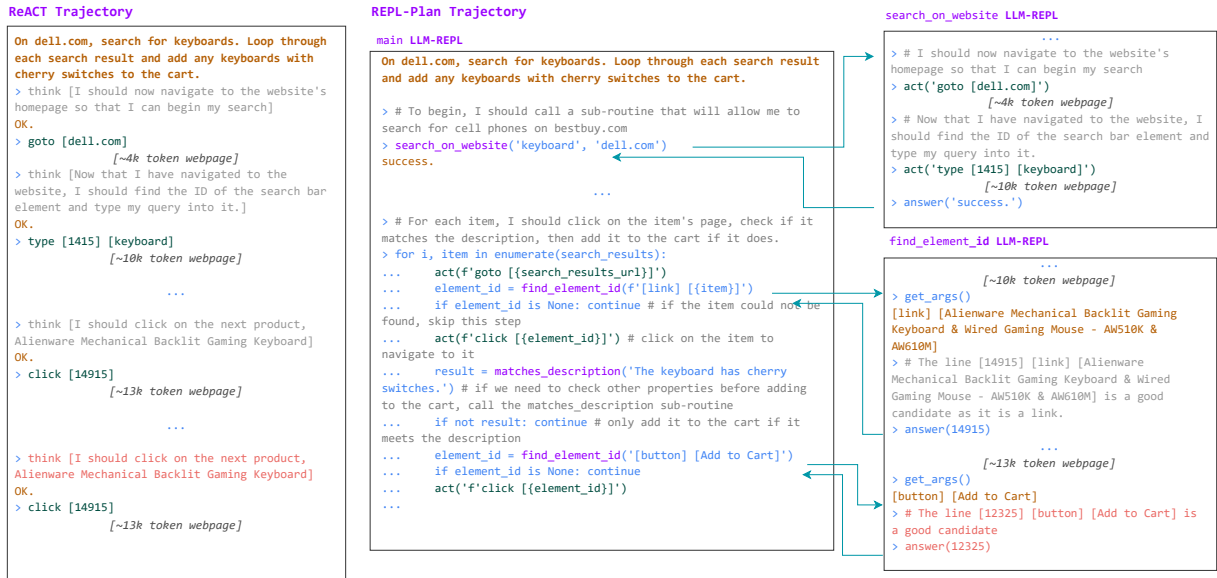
ReACT Trajectory

On dell.com, search for keyboards. Loop through each search result and add any keyboards with cherry switches to the cart.
> think [I should now navigate to the website's homepage so that I can begin my search]
OK.
> goto [dell.com]
[~4k token webpage]
> think [Now that I have navigated to the website, I should find the ID of the search bar element and type my query into it.]
OK.
> type [1415] [keyboard]
[~10k token webpage]
...
> think [I should click on the next product, Alienware Mechanical Backlit Gaming Keyboard]
OK.
> click [14915]
[~13k token webpage]
...
> think [I should click on the next product, Alienware Mechanical Backlit Gaming Keyboard]
OK.
> click [14915]
[~13k token webpage]

REPL-Plan Trajectory

main LLM-REPL

On dell.com, search for keyboards. Loop through each search result and add any keyboards with cherry switches to the cart.

> # To begin, I should call a sub-routine that will allow me to search for cell phones on bestbuy.com
> search_on_website('keyboard', 'dell.com')
success.
...
> # For each item, I should click on the item's page, check if it matches the description, then add it to the cart if it does.
> for i, item in enumerate(search_results):
...     act(f'goto [{search_results_url}]')
...     element_id = find_element_id(f'[link] [{item}]')
...     if element_id is None: continue # if the item could not be found, skip this step
...     act(f'click [{element_id}]') # click on the item to navigate to it
...     result = matches_description('The keyboard has cherry switches.') # if we need to check other properties before adding to the cart, call the matches_description sub-routine
...     if not result: continue # only add it to the cart if it meets the description
...     element_id = find_element_id('[button] [Add to Cart]')
...     if element_id is None: continue
...     act('f'click [{element_id}]')
...

search_on_website LLM-REPL

...
> # I should now navigate to the website's homepage so that I can begin my search
> act('goto [dell.com]')
[~4k token webpage]
> # Now that I have navigated to the website, I should find the ID of the search bar element and type my query into it.
> act('type [1415] [keyboard]')
[~10k token webpage]
> answer('success.')

find_element_id LLM-REPL

...
[~10k token webpage]
> get_args()
[link] [Alienware Mechanical Backlit Gaming Keyboard & Wired Gaming Mouse - AW510K & AW610M]
> # The line [14915] [link] [Alienware Mechanical Backlit Gaming Keyboard & Wired Gaming Mouse - AW510K & AW610M] is a good candidate as it is a link.
> answer(14915)
...
[~13k token webpage]
> get_args()
[button] [Add to Cart]
> # The line [12325] [button] [Add to Cart] is a good candidate
> answer(12325)